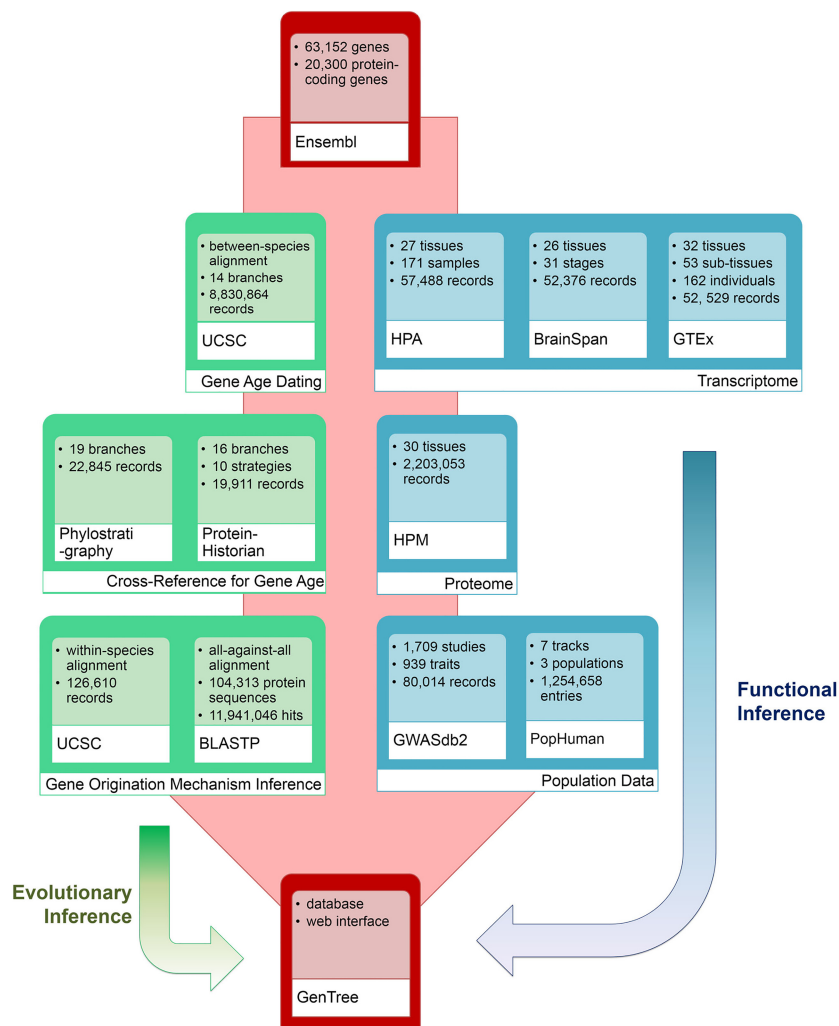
• 63,152 genes
• 20,300 protein-coding genes

Ensembl

• between-species alignment
• 14 branches
• 8,830,864 records

UCSC

Gene Age Dating

• 27 tissues
• 171 samples
• 57,488 records

HPA

• 26 tissues
• 31 stages
• 52,376 records

BrainSpan

• 32 tissues
• 53 sub-tissues
• 162 individuals
• 52, 529 records

GTEx

Transcriptome

• 19 branches
• 22,845 records

Phylostrati-graphy

• 16 branches
• 10 strategies
• 19,911 records

Protein-Historian

Cross-Reference for Gene Age

• 30 tissues
• 2,203,053 records

HPM

Proteome

• within-species alignment
• 126,610 records

UCSC

• all-against-all alignment
• 104,313 protein sequences
• 11,941,046 hits

BLASTP

Gene Origination Mechanism Inference

• 1,709 studies
• 939 traits
• 80,014 records

GWASdb2

• 7 tracks
• 3 populations
• 1,254,658 entries

PopHuman

Population Data

Functional Inference

Evolutionary Inference

• database
• web interface

GenTree